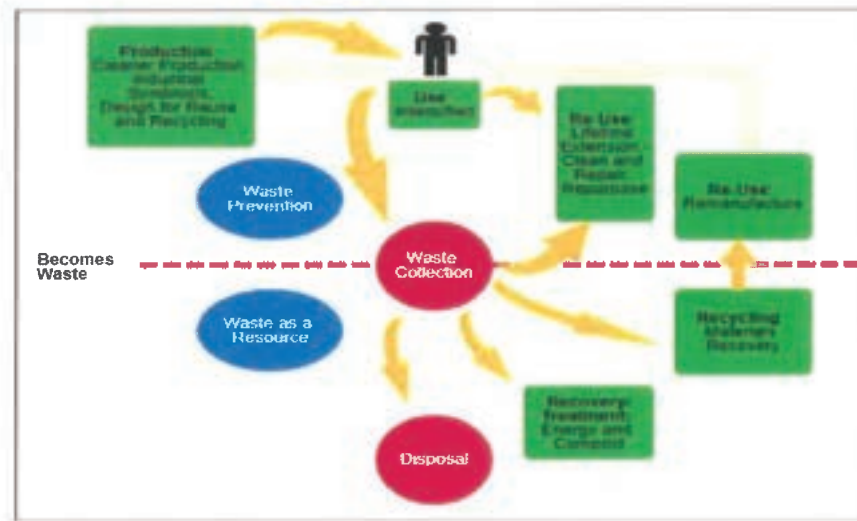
Production
Cleaner Production
Industrial
Symbiosis
Design for Reuse
and Recycling

Use
Intensified

Re-Use
Lifetime
Extension -
Clean and
Repair
Repurpose

Re-Use
Remanufacture

Waste
Prevention

Becomes
Waste

Waste
Collection

Waste as a
Resource

Recycling
Materials
Recovery

Recovery
treatment,
Energy and
Compost

Disposal